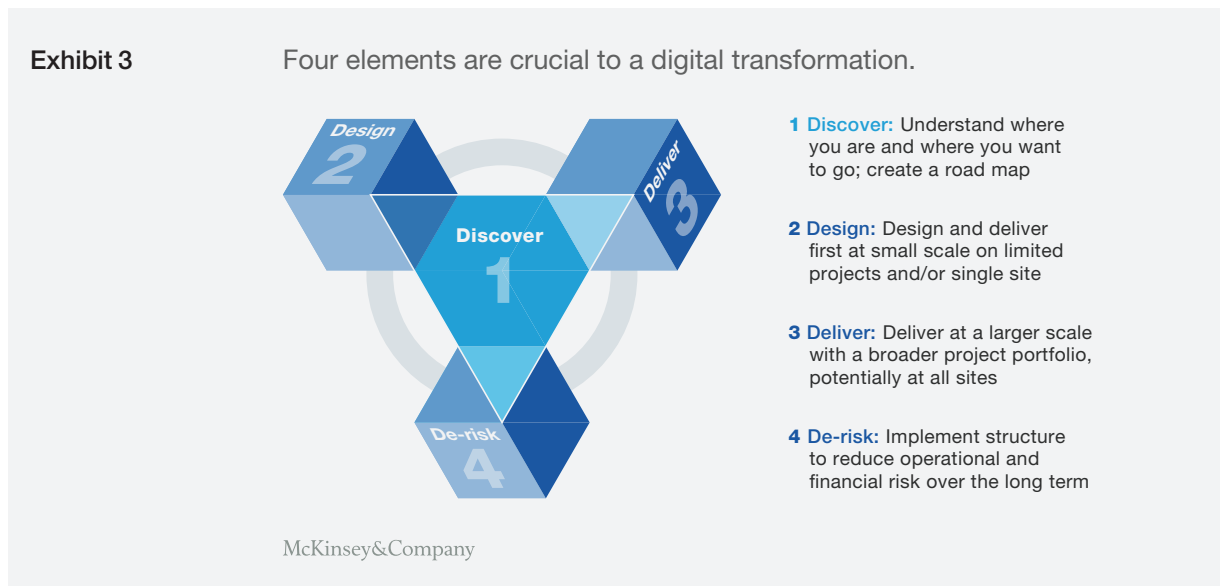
Exhibit 3

Four elements are crucial to a digital transformation.

Design
2

Deliver
3

Discover
1

De-risk
4

1 Discover: Understand where you are and where you want to go; create a road map

2 Design: Design and deliver first at small scale on limited projects and/or single site

3 Deliver: Deliver at a larger scale with a broader project portfolio, potentially at all sites

4 De-risk: Implement structure to reduce operational and financial risk over the long term

McKinsey&Company